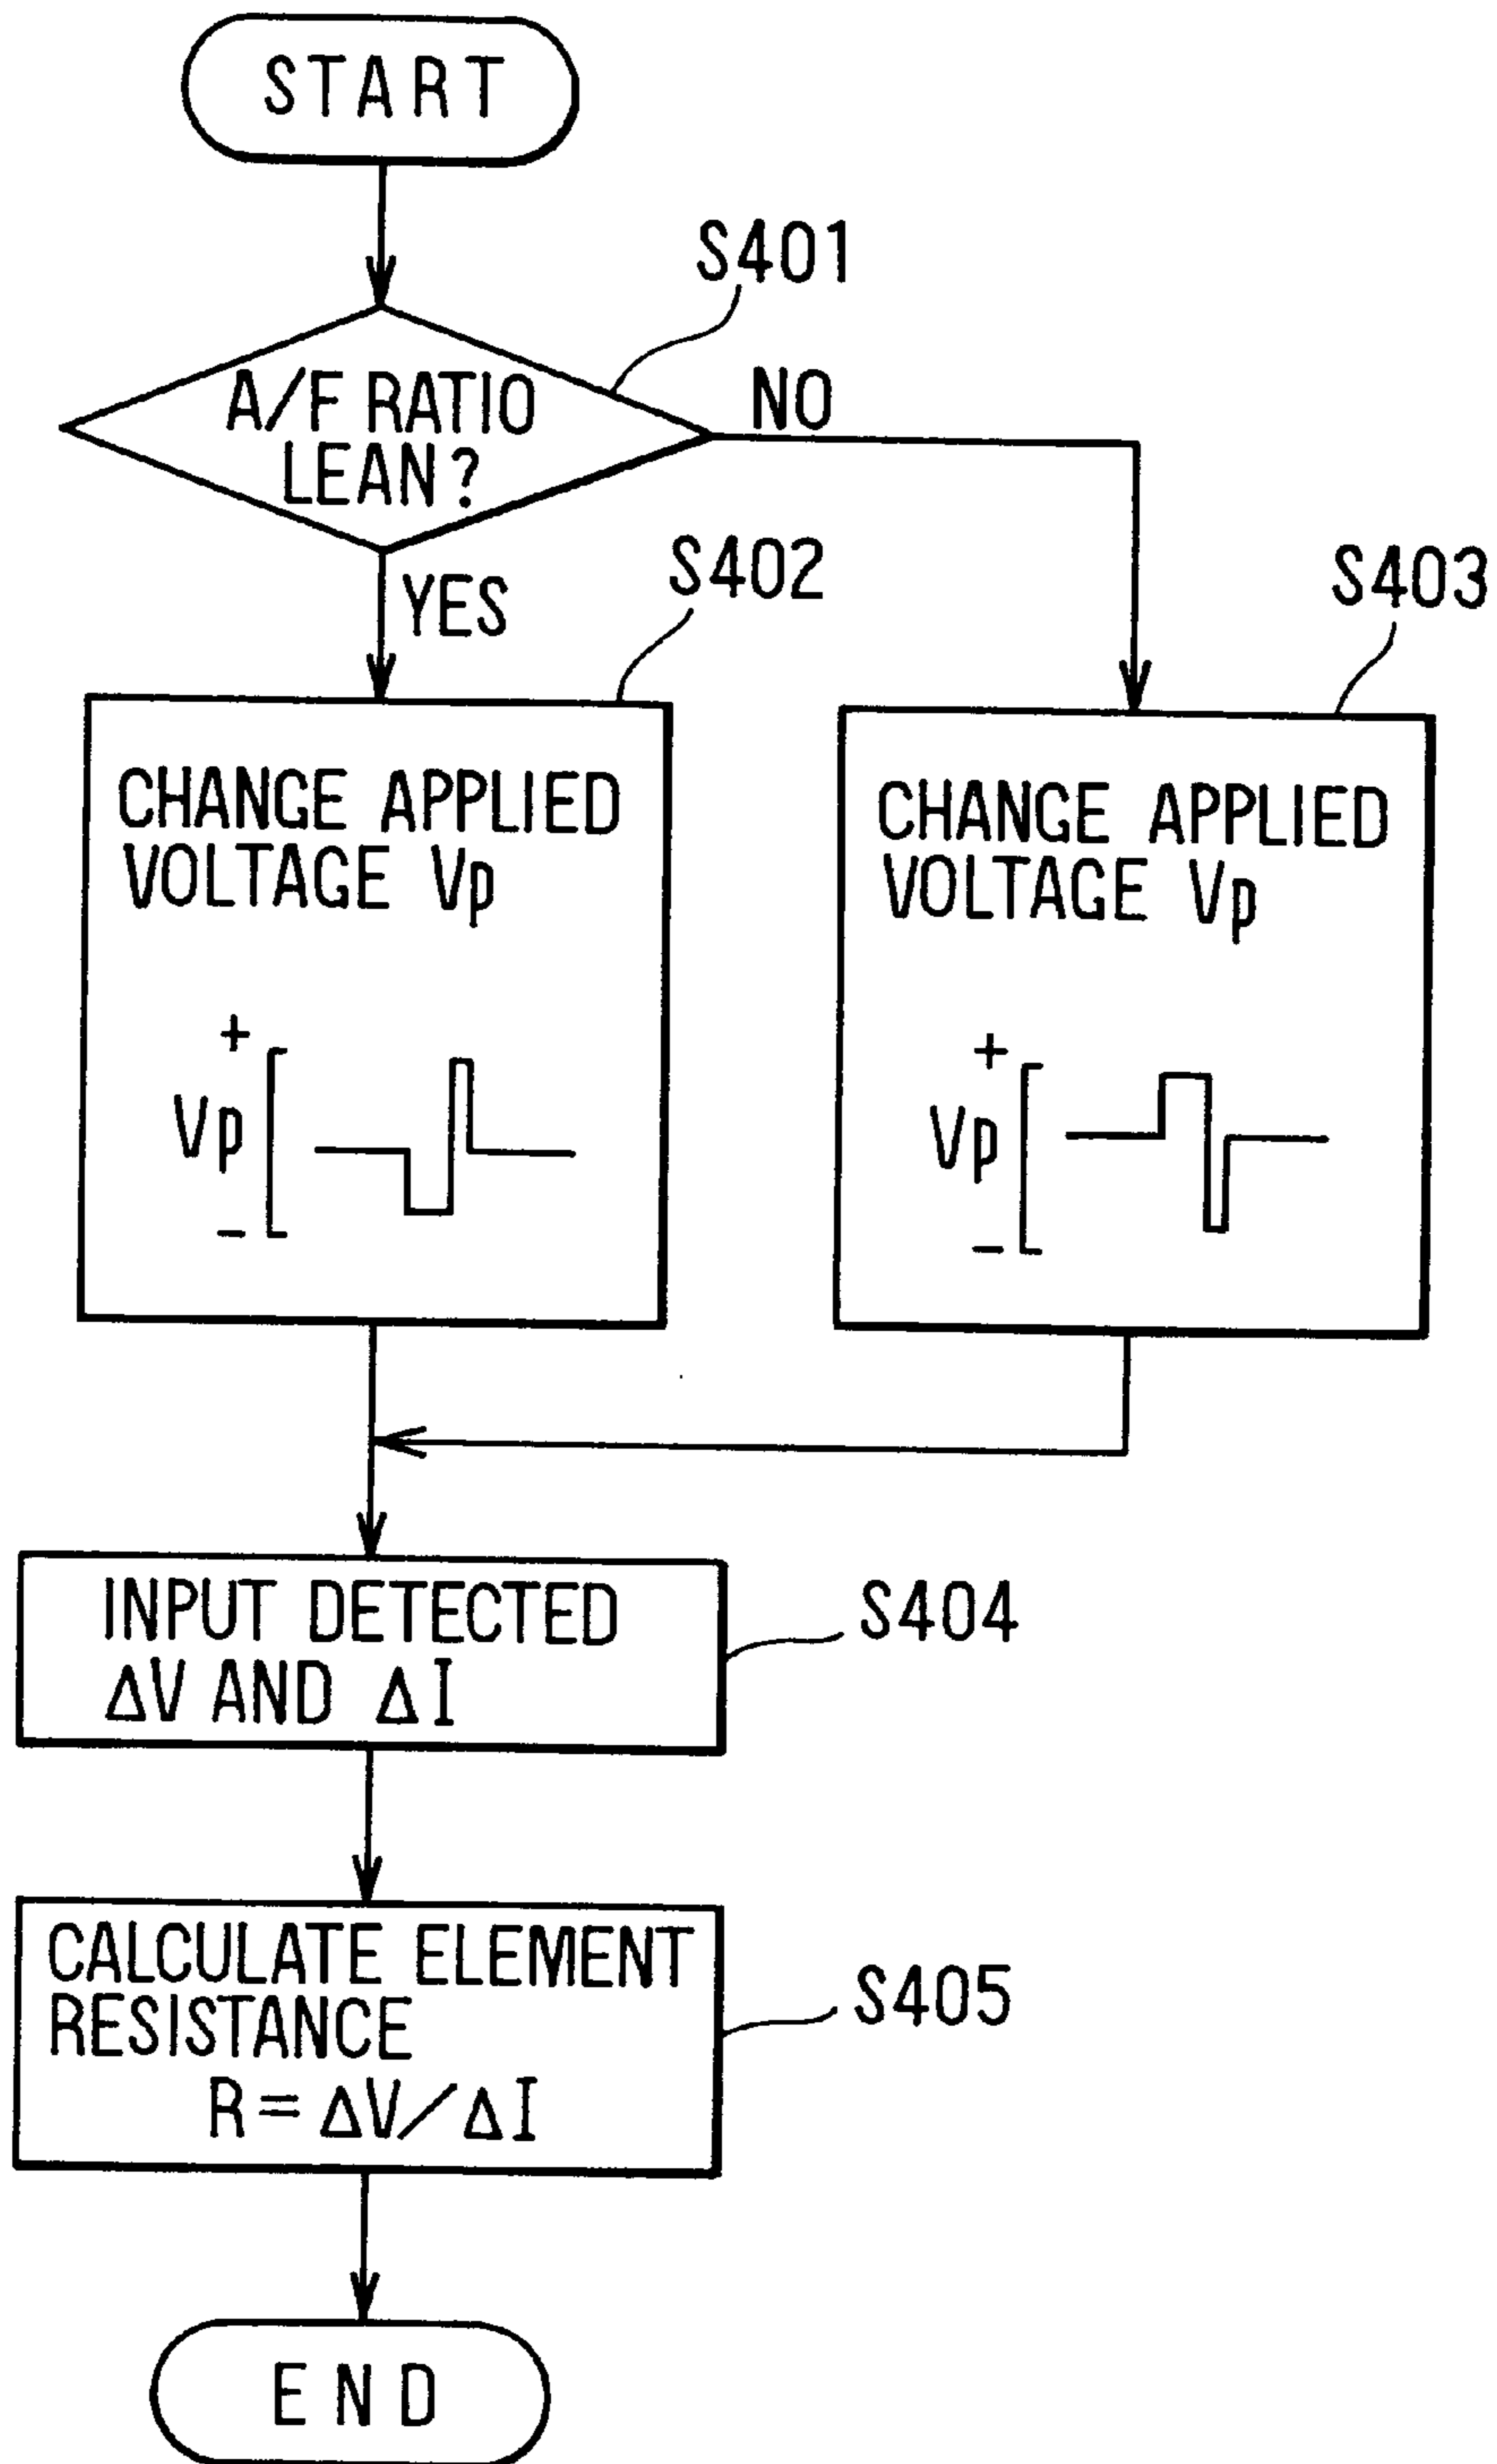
START

S401

A/F RATIO LEAN?

NO

YES

S402

S403

CHANGE APPLIED VOLTAGE Vp

+
Vp
−

CHANGE APPLIED VOLTAGE Vp

+
Vp
−

INPUT DETECTED $\Delta V$ AND $\Delta I$

S404

CALCULATE ELEMENT RESISTANCE
$R=\Delta V/\Delta I$

S405

END